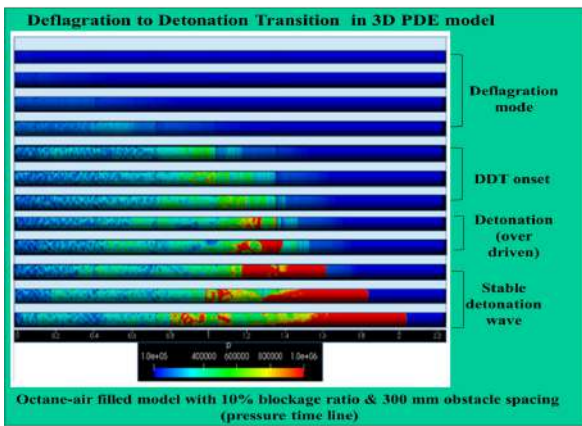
Deflagration to Detonation Transition in 3D PDE model

Deflagration mode

DDT onset

Detonation (over driven)

Stable detonation wave

p

1.0e+05 400000 600000 800000 1.0e+06

Octane-air filled model with 10% blockage ratio & 300 mm obstacle spacing (pressure time line)